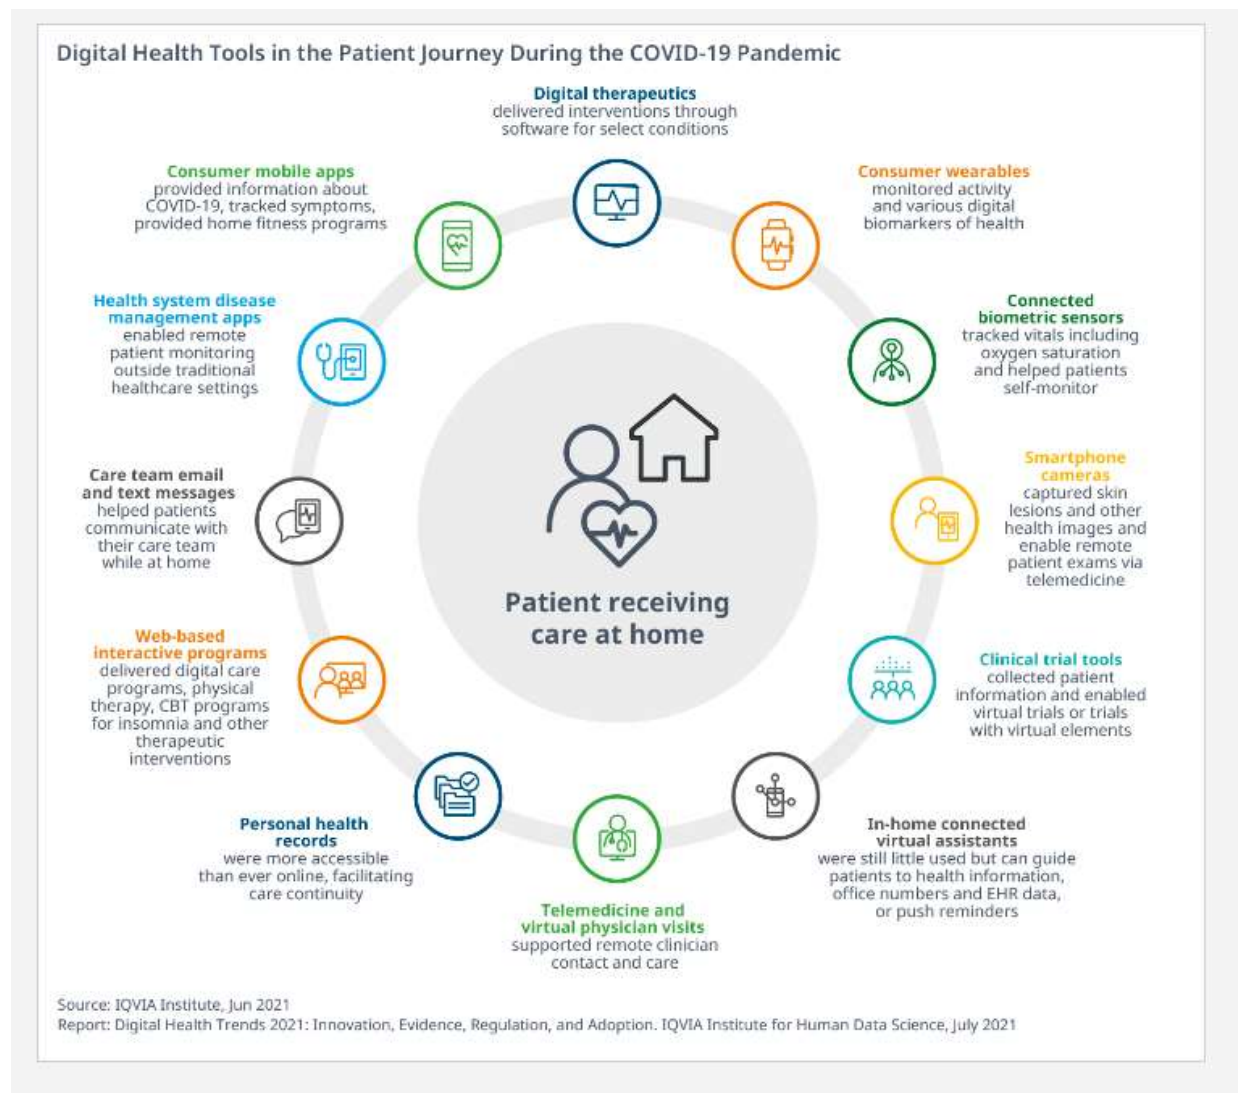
Digital Health Tools in the Patient Journey During the COVID-19 Pandemic

Digital therapeutics
delivered interventions through software for select conditions

Consumer wearables
monitored activity and various digital biomarkers of health

Connected biometric sensors
tracked vitals including oxygen saturation and helped patients self-monitor

Smartphone cameras
captured skin lesions and other health images and enable remote patient exams via telemedicine

Clinical trial tools
collected patient information and enabled virtual trials or trials with virtual elements

In-home connected virtual assistants
were still little used but can guide patients to health information, office numbers and EHR data, or push reminders

Telemedicine and virtual physician visits
supported remote clinician contact and care

Personal health records
were more accessible than ever online, facilitating care continuity

Web-based interactive programs
delivered digital care programs, physical therapy, CBT programs for insomnia and other therapeutic interventions

Care team email and text messages
helped patients communicate with their care team while at home

Health system disease management apps
enabled remote patient monitoring outside traditional healthcare settings

Consumer mobile apps
provided information about COVID-19, tracked symptoms, provided home fitness programs

Patient receiving care at home

Source: IQVIA Institute, Jun 2021
Report: Digital Health Trends 2021: Innovation, Evidence, Regulation, and Adoption. IQVIA Institute for Human Data Science, July 2021